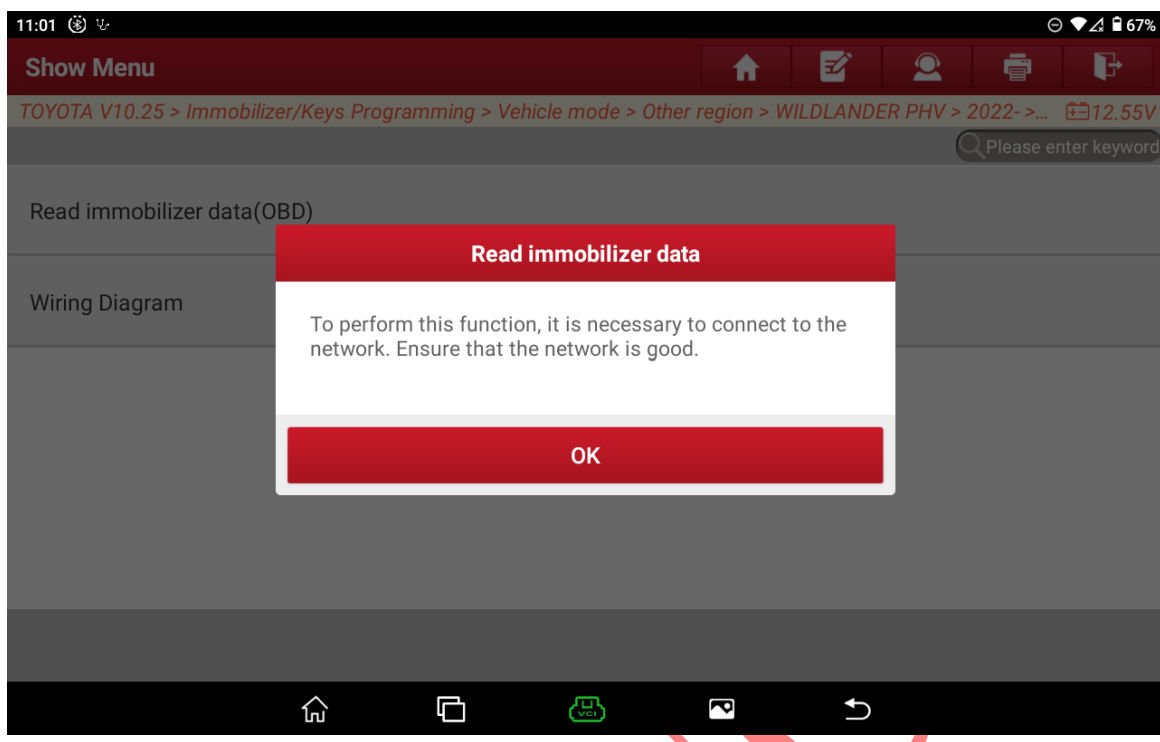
11:01

67%

Show Menu

TOYOTA V10.25 > Immobilizer/Keys Programming > Vehicle mode > Other region > WILDLANDER PHV > 2022- >... 12.55V

Please enter keyword

Read immobilizer data(OBD)

Wiring Diagram

Read immobilizer data

To perform this function, it is necessary to connect to the network. Ensure that the network is good.

OK

VCI